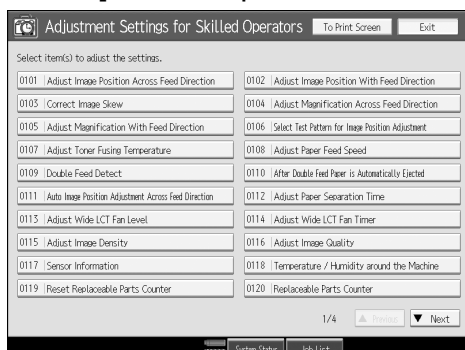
Adjustment Settings for Skilled Operators

To Print Screen

Exit

Select item(s) to adjust the settings.

0101 Adjust Image Position Across Feed Direction

0102 Adjust Image Position With Feed Direction

0103 Correct Image Skew

0104 Adjust Magnification Across Feed Direction

0105 Adjust Magnification With Feed Direction

0106 Select Test Pattern for Image Position Adjustment

0107 Adjust Toner Fusing Temperature

0108 Adjust Paper Feed Speed

0109 Double Feed Detect

0110 After Double Feed Paper is Automatically Ejected

0111 Auto Image Position Adjustment Across Feed Direction

0112 Adjust Paper Separation Time

0113 Adjust Wide LCT Fan Level

0114 Adjust Wide LCT Fan Timer

0115 Adjust Image Density

0116 Adjust Image Quality

0117 Sensor Information

0118 Temperature / Humidity around the Machine

0119 Reset Replaceable Parts Counter

0120 Replaceable Parts Counter

1/4

▲ Previous

▼ Next

System Status

Job List